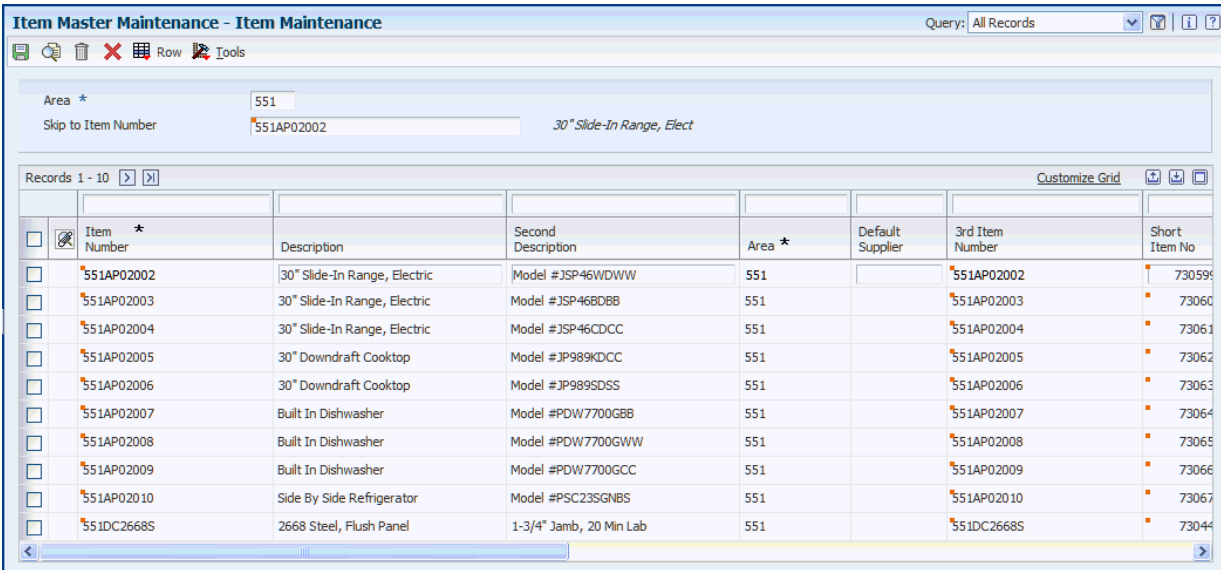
Item Master Maintenance - Item Maintenance

Query: All Records

Row Tools

Area * 551
Skip to Item Number 551AP02002 30" Slide-In Range, Elect

Records 1 - 10

Customize Grid

| | Item Number * | Description | Second Description | Area * | Default Supplier | 3rd Item Number | Short Item No |
|---|---|---|---|---|---|---|---|
| | 551AP02002 | 30" Slide-In Range, Electric | Model #JSP46WDWW | 551 | | 551AP02002 | 730599 |
| | 551AP02003 | 30" Slide-In Range, Electric | Model #JSP46BDBB | 551 | | 551AP02003 | 73060 |
| | 551AP02004 | 30" Slide-In Range, Electric | Model #JSP46CDCC | 551 | | 551AP02004 | 73061 |
| | 551AP02005 | 30" Downdraft Cooktop | Model #JP989KDCC | 551 | | 551AP02005 | 73062 |
| | 551AP02006 | 30" Downdraft Cooktop | Model #JP989SDSS | 551 | | 551AP02006 | 73063 |
| | 551AP02007 | Built In Dishwasher | Model #PDW7700GBB | 551 | | 551AP02007 | 73064 |
| | 551AP02008 | Built In Dishwasher | Model #PDW7700GWW | 551 | | 551AP02008 | 73065 |
| | 551AP02009 | Built In Dishwasher | Model #PDW7700GCC | 551 | | 551AP02009 | 73066 |
| | 551AP02010 | Side By Side Refrigerator | Model #PSC23SGNBS | 551 | | 551AP02010 | 73067 |
| | 551DC2668S | 2668 Steel, Flush Panel | 1-3/4" Jamb, 20 Min Lab | 551 | | 551DC2668S | 73044 |